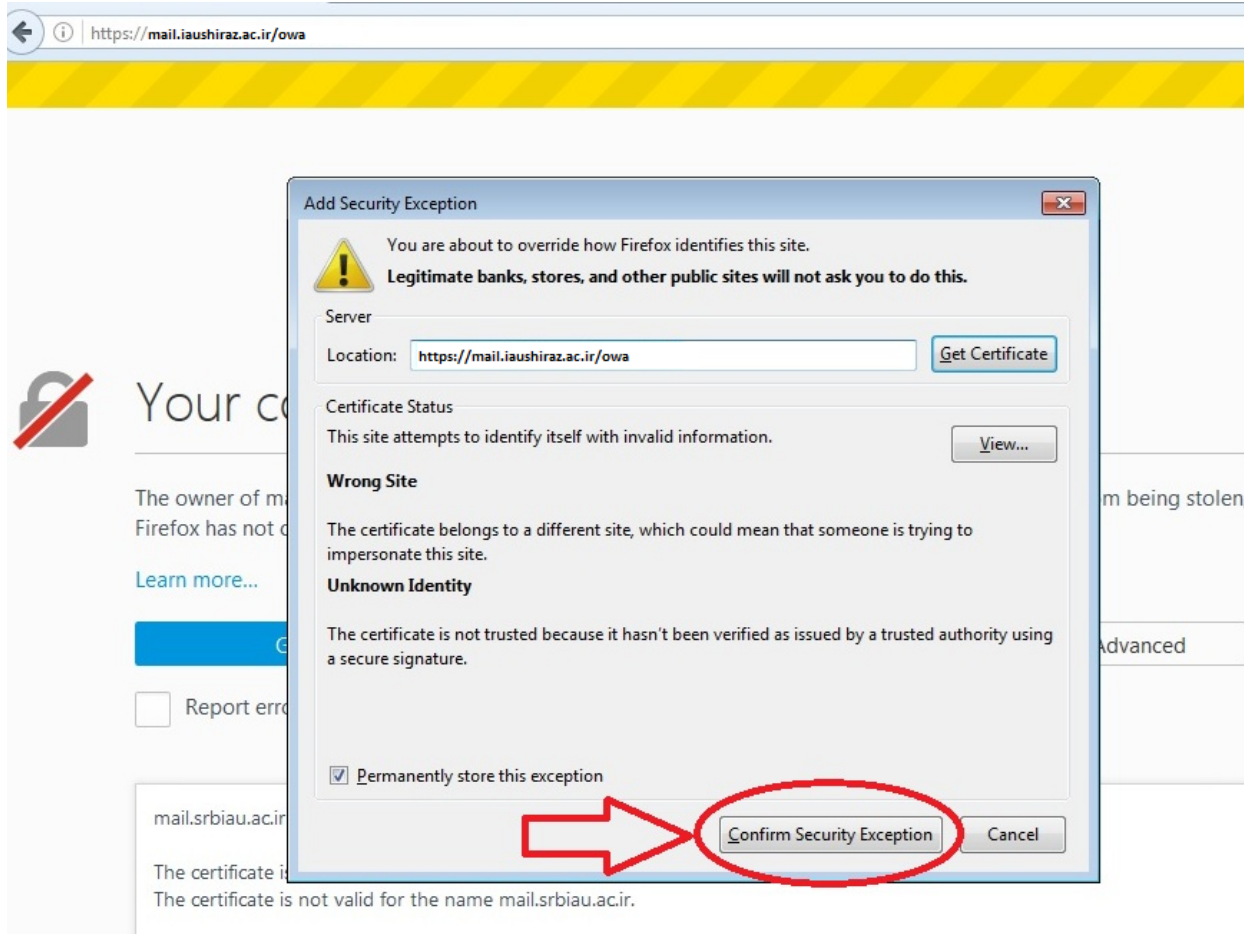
https://mail.iaushiraz.ac.ir/owa

Add Security Exception

You are about to override how Firefox identifies this site.

**Legitimate banks, stores, and other public sites will not ask you to do this.**

Server

Location: https://mail.iaushiraz.ac.ir/owa

Get Certificate

Certificate Status

This site attempts to identify itself with invalid information.

View...

**Wrong Site**

The certificate belongs to a different site, which could mean that someone is trying to impersonate this site.

**Unknown Identity**

The certificate is not trusted because it hasn't been verified as issued by a trusted authority using a secure signature.

Permanently store this exception

Confirm Security Exception

Cancel

Your c

The owner of m

Firefox has not c

m being stolen

Learn more...

Advanced

Report err

mail.srbiau.ac.ir

The certificate is

The certificate is not valid for the name mail.srbiau.ac.ir.